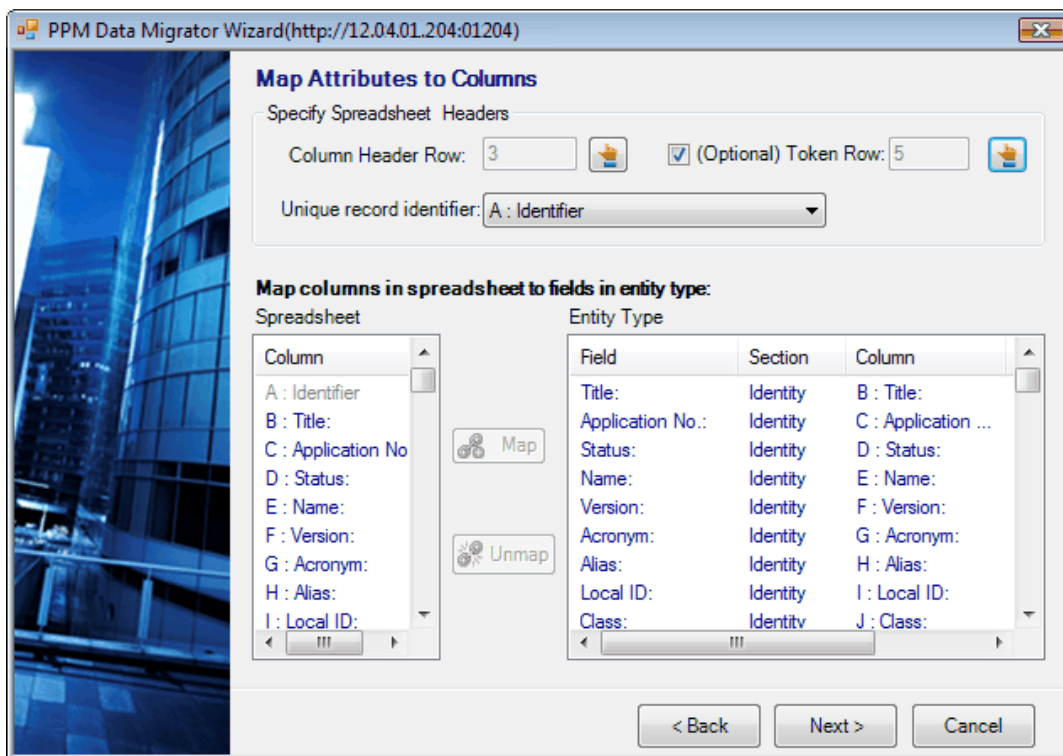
PPM Data Migrator Wizard(http://12.04.01.204:01204)

Map Attributes to Columns

Specify Spreadsheet Headers

Column Header Row: 3

(Optional) Token Row: 5

Unique record identifier: A : Identifier

Map columns in spreadsheet to fields in entity type:

Spreadsheet

| Column |
|---|
| A : Identifier |
| B : Title: |
| C : Application No |
| D : Status: |
| E : Name: |
| F : Version: |
| G : Acronym: |
| H : Alias: |
| I : Local ID: |

Map

Unmap

Entity Type

| Field | Section | Column |
|---|---|---|
| Title: | Identity | B : Title: |
| Application No.: | Identity | C : Application ... |
| Status: | Identity | D : Status: |
| Name: | Identity | E : Name: |
| Version: | Identity | F : Version: |
| Acronym: | Identity | G : Acronym: |
| Alias: | Identity | H : Alias: |
| Local ID: | Identity | I : Local ID: |
| Class: | Identity | J : Class: |

< Back

Next >

Cancel